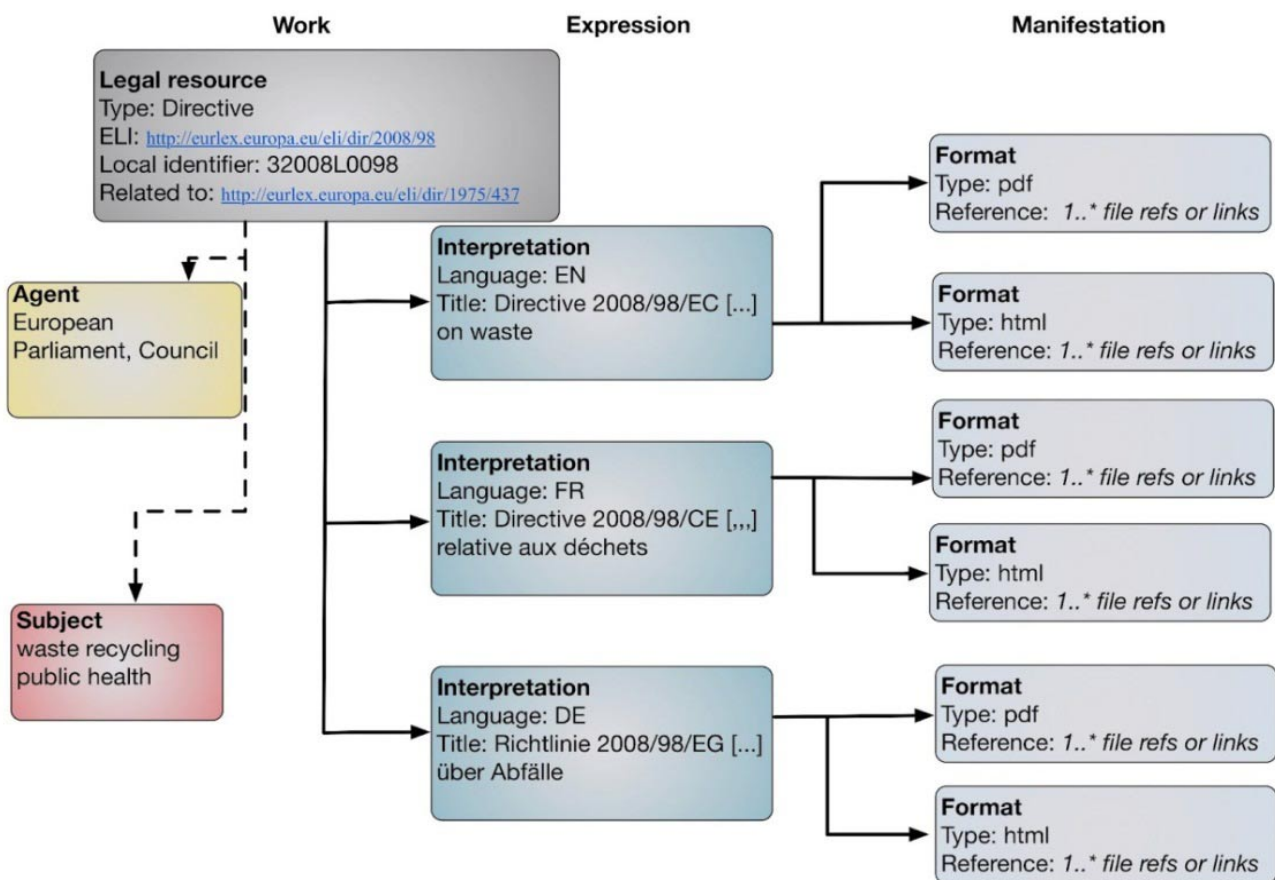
Work

Expression

Manifestation

Legal resource
Type: Directive
ELI: http://eurlex.europa.eu/eli/dir/2008/98
Local identifier: 32008L0098
Related to: http://eurlex.europa.eu/eli/dir/1975/437

Agent
European Parliament, Council

Subject
waste recycling
public health

Interpretation
Language: EN
Title: Directive 2008/98/EC [...] on waste

Interpretation
Language: FR
Title: Directive 2008/98/CE [,,,] relative aux déchets

Interpretation
Language: DE
Title: Richtlinie 2008/98/EG [...] über Abfälle

Format
Type: pdf
Reference: 1..* file refs or links

Format
Type: html
Reference: 1..* file refs or links

Format
Type: pdf
Reference: 1..* file refs or links

Format
Type: html
Reference: 1..* file refs or links

Format
Type: pdf
Reference: 1..* file refs or links

Format
Type: html
Reference: 1..* file refs or links